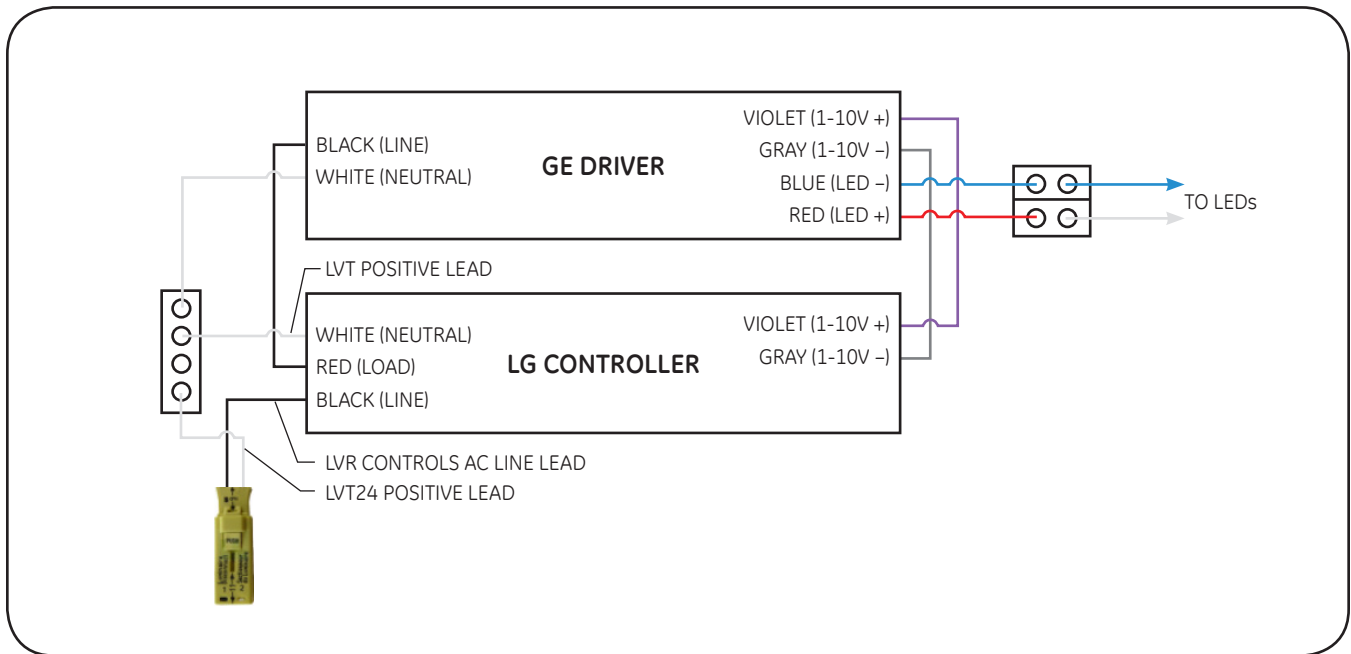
BLACK (LINE)
WHITE (NEUTRAL)

GE DRIVER

VIOLET (1-10V +)
GRAY (1-10V –)
BLUE (LED –)
RED (LED +)

TO LEDs

LVT POSITIVE LEAD

WHITE (NEUTRAL)
RED (LOAD)
BLACK (LINE)

LG CONTROLLER

VIOLET (1-10V +)
GRAY (1-10V –)

LVR CONTROLS AC LINE LEAD
LVT24 POSITIVE LEAD